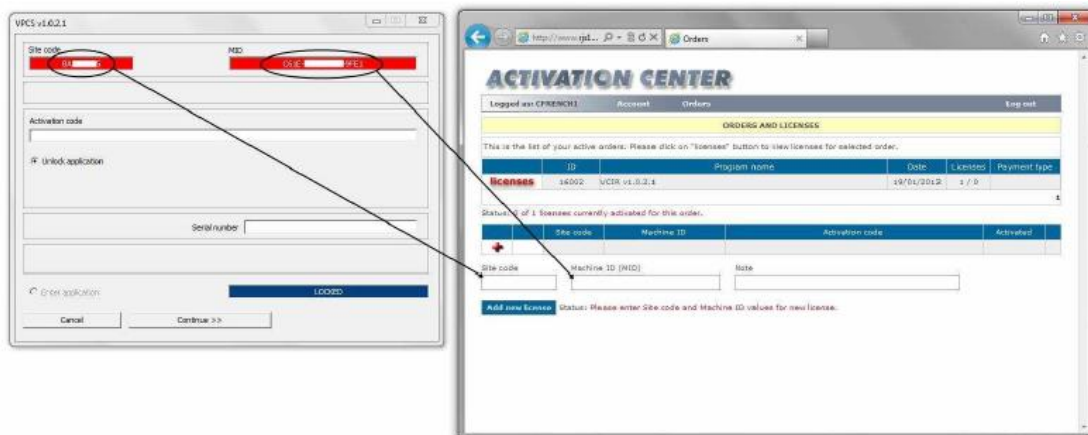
VPCS v1.0.2.1

Site code
8A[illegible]6

MID
C53E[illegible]9FE1

Activation code

Unlock application

Serial number

Enter application

LOCKED

Cancel

Continue >>

http://www.rjd... Orders

ACTIVATION CENTER

Logged as: CFRENCH1 Account Orders Log out

ORDERS AND LICENSES

This is the list of your active orders. Please click on "licenses" button to view licenses for selected order.

| | ID | Program name | Date | Licenses | Payment type |
|---|---|---|---|---|---|
| licenses | 16002 | VCIR v1.0.2.1 | 19/01/2012 | 1 / 0 | |

1

Status: 0 of 1 licenses currently activated for this order.

| | Site code | Machine ID | Activation code | Activated |
|---|---|---|---|---|
| + | | | | |

Site code

Machine ID (MID)

Note

Add new license

Status: Please enter Site code and Machine ID values for new license.